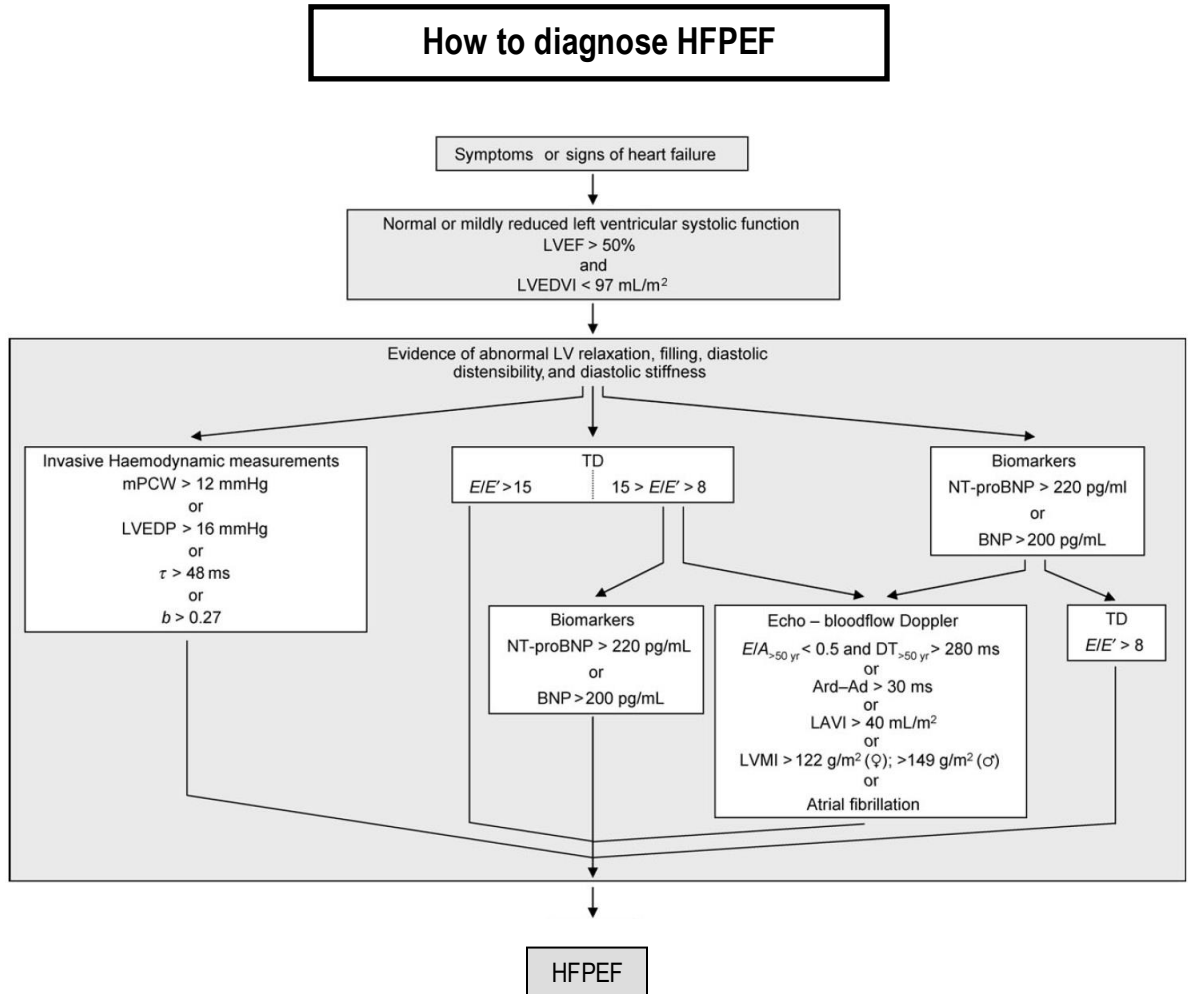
How to diagnose HFPEF

Symptoms or signs of heart failure

Normal or mildly reduced left ventricular systolic function
LVEF > 50%
and
LVEDVI < 97 mL/m$^2$

Evidence of abnormal LV relaxation, filling, diastolic distensibility, and diastolic stiffness

Invasive Haemodynamic measurements
mPCW > 12 mmHg
or
LVEDP > 16 mmHg
or
$\tau$ > 48 ms
or
$b$ > 0.27

TD
$E/E'$ > 15
15 > $E/E'$ > 8

Biomarkers
NT-proBNP > 220 pg/ml
or
BNP > 200 pg/mL

Biomarkers
NT-proBNP > 220 pg/mL
or
BNP > 200 pg/mL

Echo – bloodflow Doppler
$E/A_{>50\ yr}$ < 0.5 and $DT_{>50\ yr}$ > 280 ms
or
Ard–Ad > 30 ms
or
LAVI > 40 mL/m$^2$
or
LVMI > 122 g/m$^2$ (♀); >149 g/m$^2$ (♂)
or
Atrial fibrillation

TD
$E/E'$ > 8

HFPEF